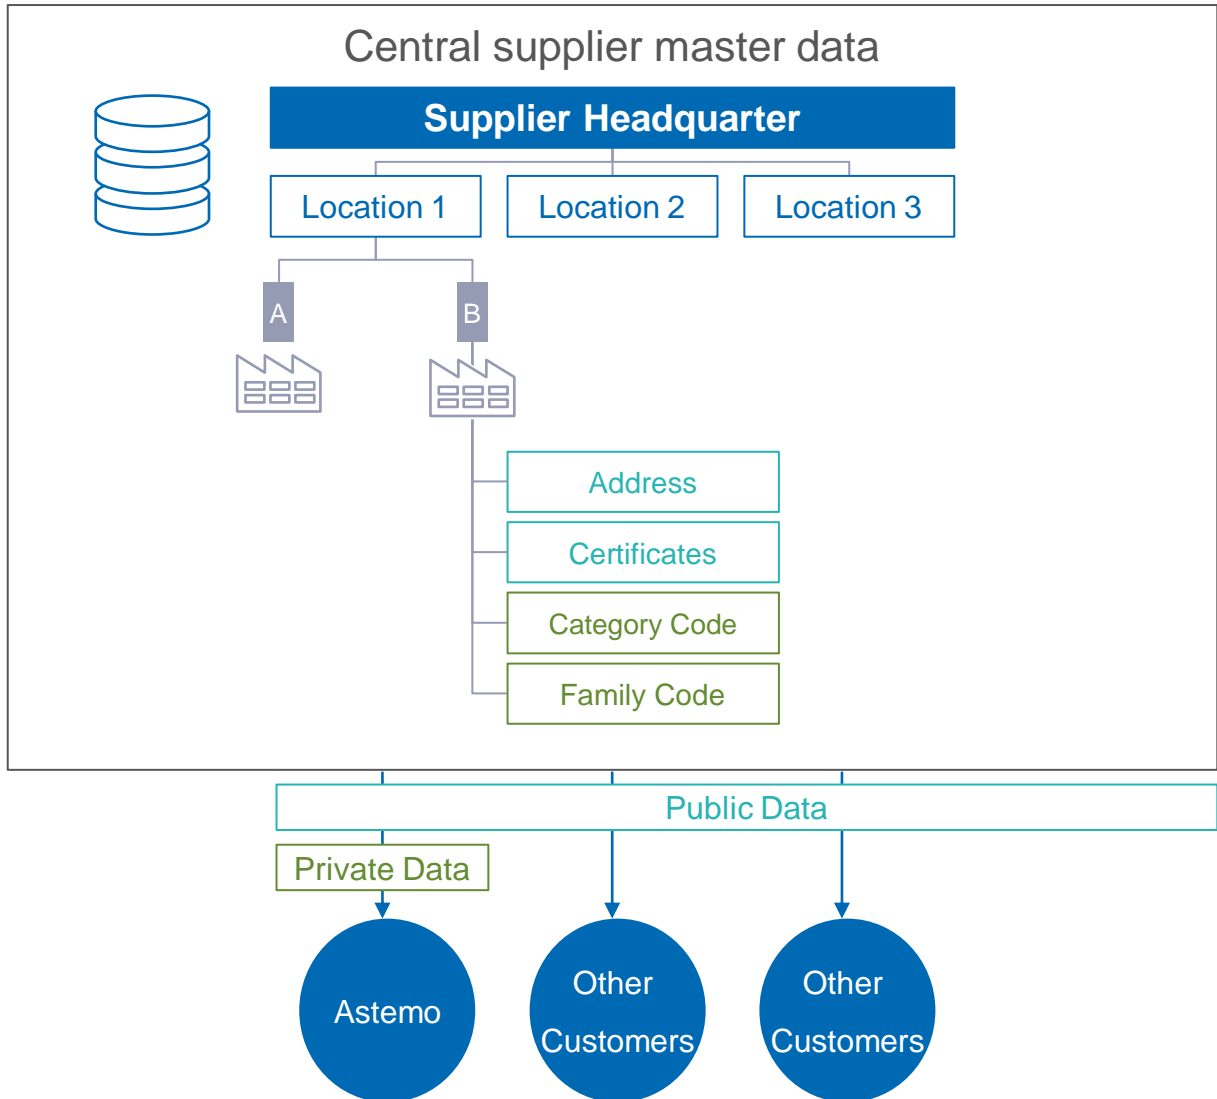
Central supplier master data

Supplier Headquarter

Location 1

Location 2

Location 3

A

B

Address

Certificates

Category Code

Family Code

Public Data

Private Data

Astemo

Other Customers

Other Customers